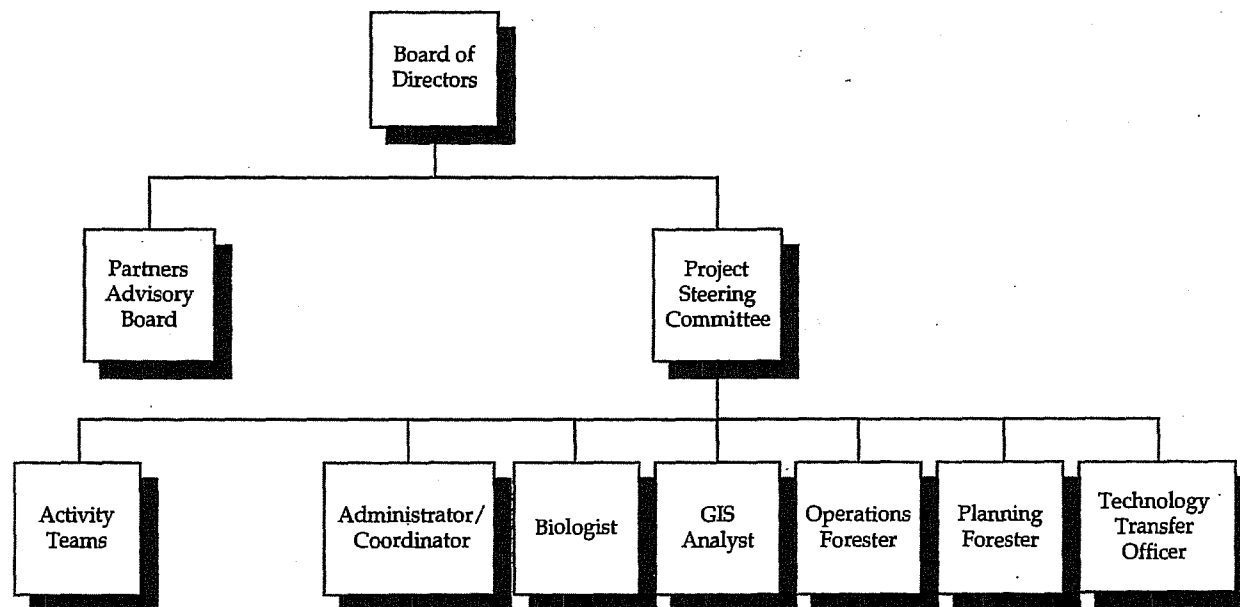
Board of Directors

Partners Advisory Board

Project Steering Committee

Activity Teams

Administrator/ Coordinator

Biologist

GIS Analyst

Operations Forester

Planning Forester

Technology Transfer Officer